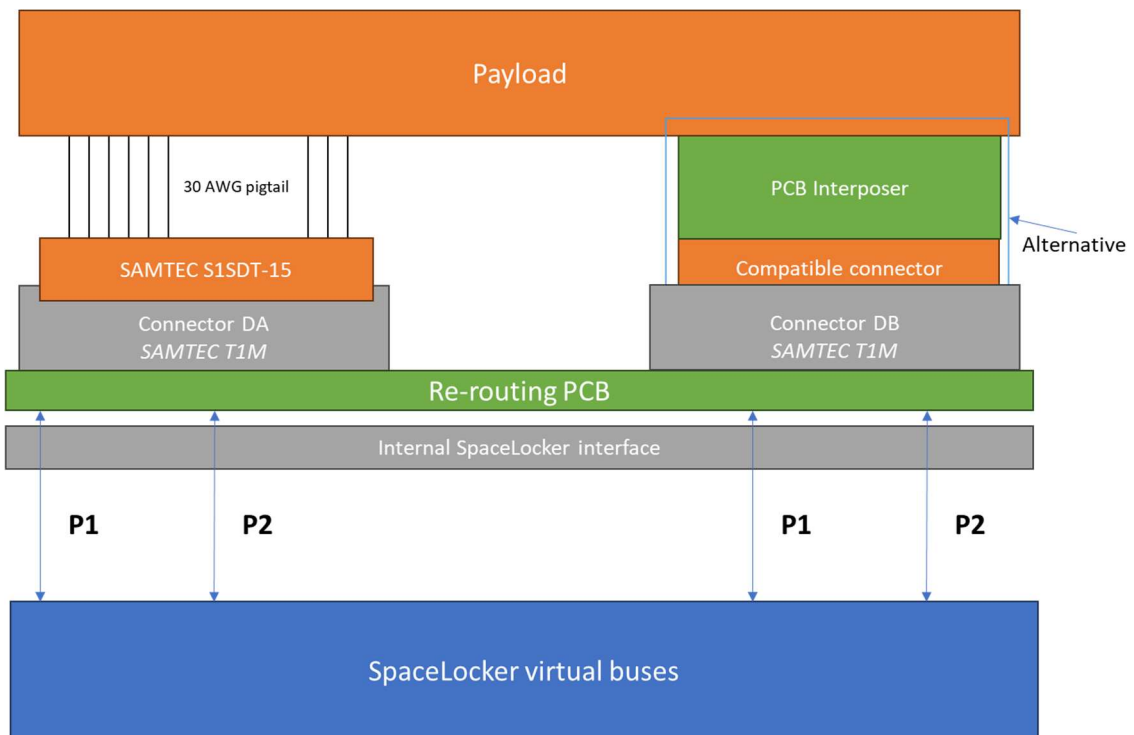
Payload

30 AWG pigtail

PCB Interposer

Alternative

SAMTEC S1SDT-15

Compatible connector

Connector DA
*SAMTEC T1M*

Connector DB
*SAMTEC T1M*

Re-routing PCB

Internal SpaceLocker interface

**P1**

**P2**

**P1**

**P2**

SpaceLocker virtual buses